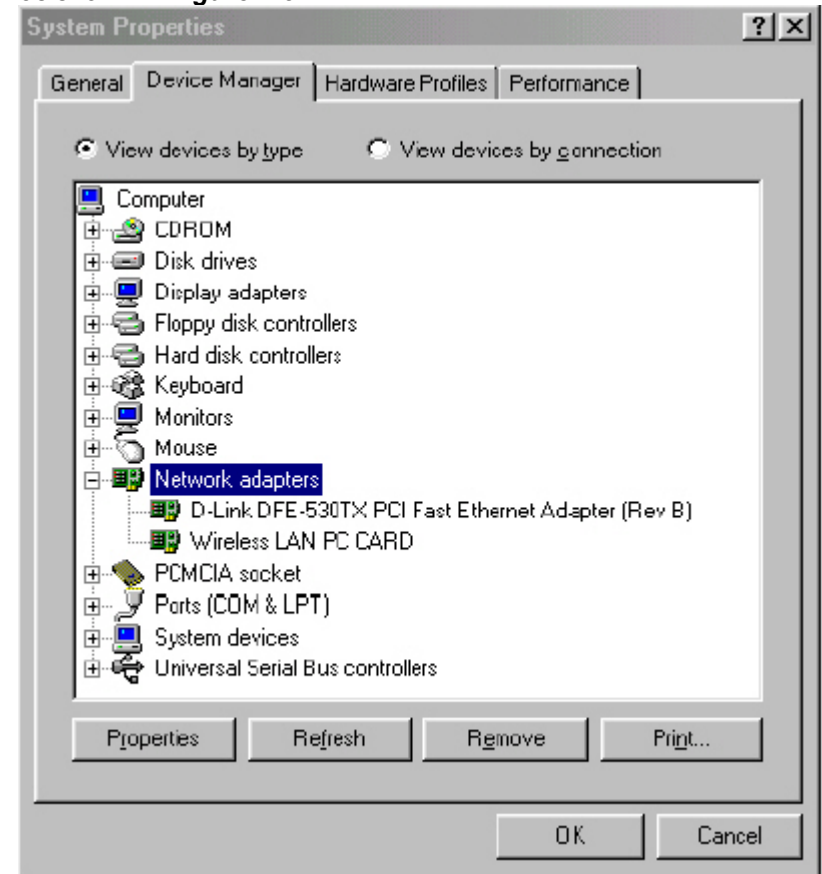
System Properties
?
General
Device Manager
Hardware Profiles
Performance

View devices by type
View devices by connection

Computer
CDROM
Disk drives
Display adapters
Floppy disk controllers
Hard disk controllers
Keyboard
Monitors
Mouse
Network adapters
D-Link DFE-530TX PCI Fast Ethernet Adapter (Rev B)
Wireless LAN PC CARD
PCMCIA socket
Ports (COM & LPT)
System devices
Universal Serial Bus controllers

Properties
Refresh
Remove
Print...

OK
Cancel